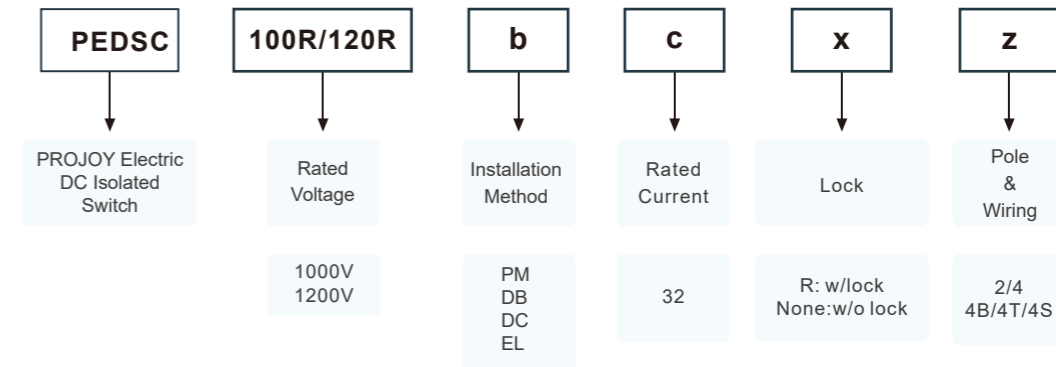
PEDSC

100R/120R

b

c

x

z

PROJOY Electric DC Isolated Switch

Rated Voltage

Installation Method

Rated Current

Lock

Pole & Wiring

1000V
1200V

PM
DB
DC
EL

32

R: w/lock
None:w/o lock

2/4
4B/4T/4S